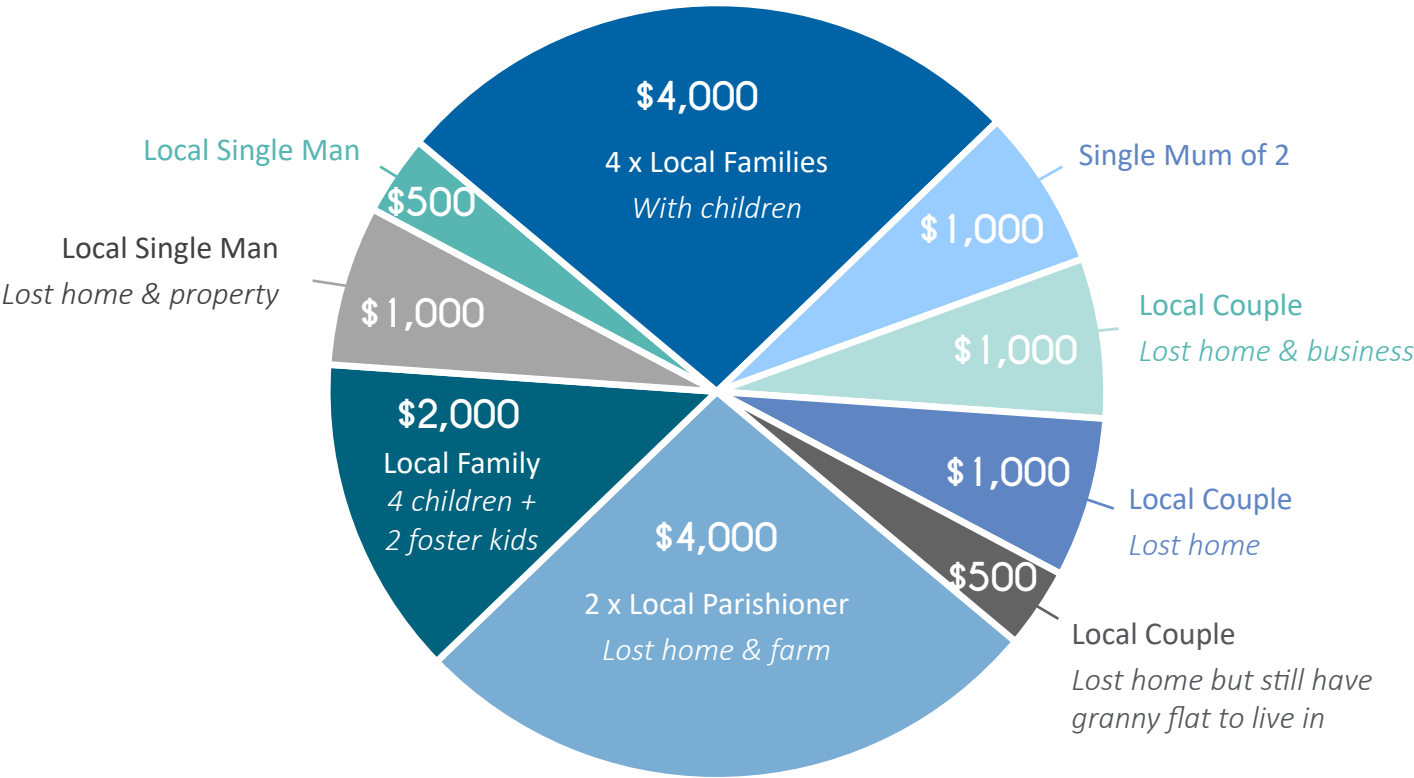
$4,000
4 x Local Families
With children

Single Mum of 2
$1,000

Local Couple
Lost home & business
$1,000

$1,000
Local Couple
Lost home

$500
Local Couple
Lost home but still have granny flat to live in

$4,000
2 x Local Parishioner
Lost home & farm

$2,000
Local Family
4 children + 2 foster kids

Local Single Man
Lost home & property
$1,000

Local Single Man
$500